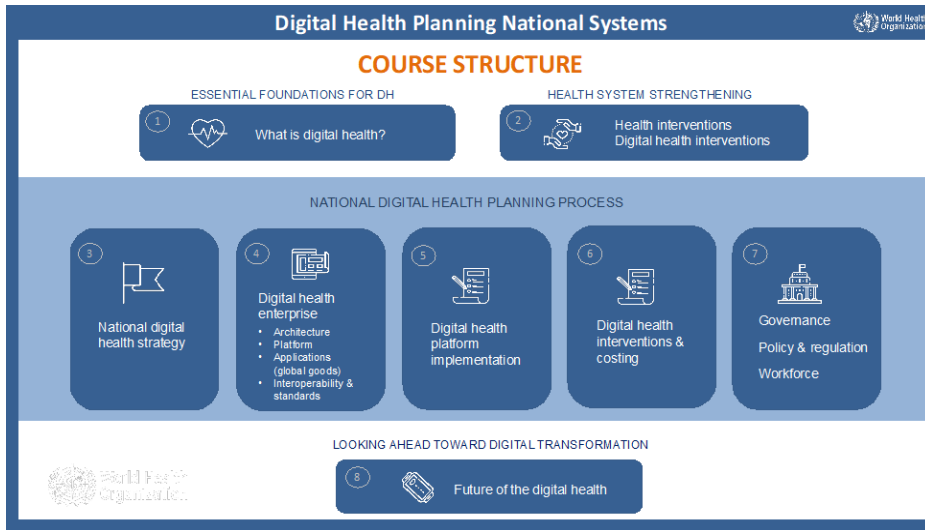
Digital Health Planning National Systems

World Health Organization

COURSE STRUCTURE

ESSENTIAL FOUNDATIONS FOR DH

1 What is digital health?

HEALTH SYSTEM STRENGTHENING

2 Health interventions
Digital health interventions

NATIONAL DIGITAL HEALTH PLANNING PROCESS

3 National digital health strategy

4 Digital health enterprise
• Architecture
• Platform
• Applications (global goods)
• Interoperability & standards

5 Digital health platform implementation

6 Digital health interventions & costing

7 Governance
Policy & regulation
Workforce

LOOKING AHEAD TOWARD DIGITAL TRANSFORMATION

World Health Organization

8 Future of the digital health